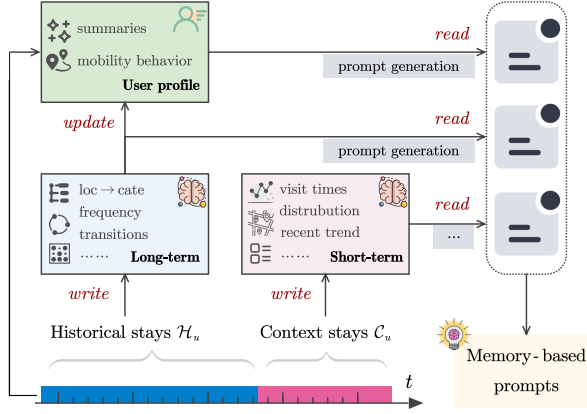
summaries

mobility behavior

User profile

read

prompt generation

update

read

prompt generation

loc → cate

frequency

transitions

……

Long-term

visit times

distrubution

recent trend

……

Short-term

read

...

write

write

Historical stays $\mathcal{H}_u$

Context stays $\mathcal{C}_u$

$t$

Memory- based prompts